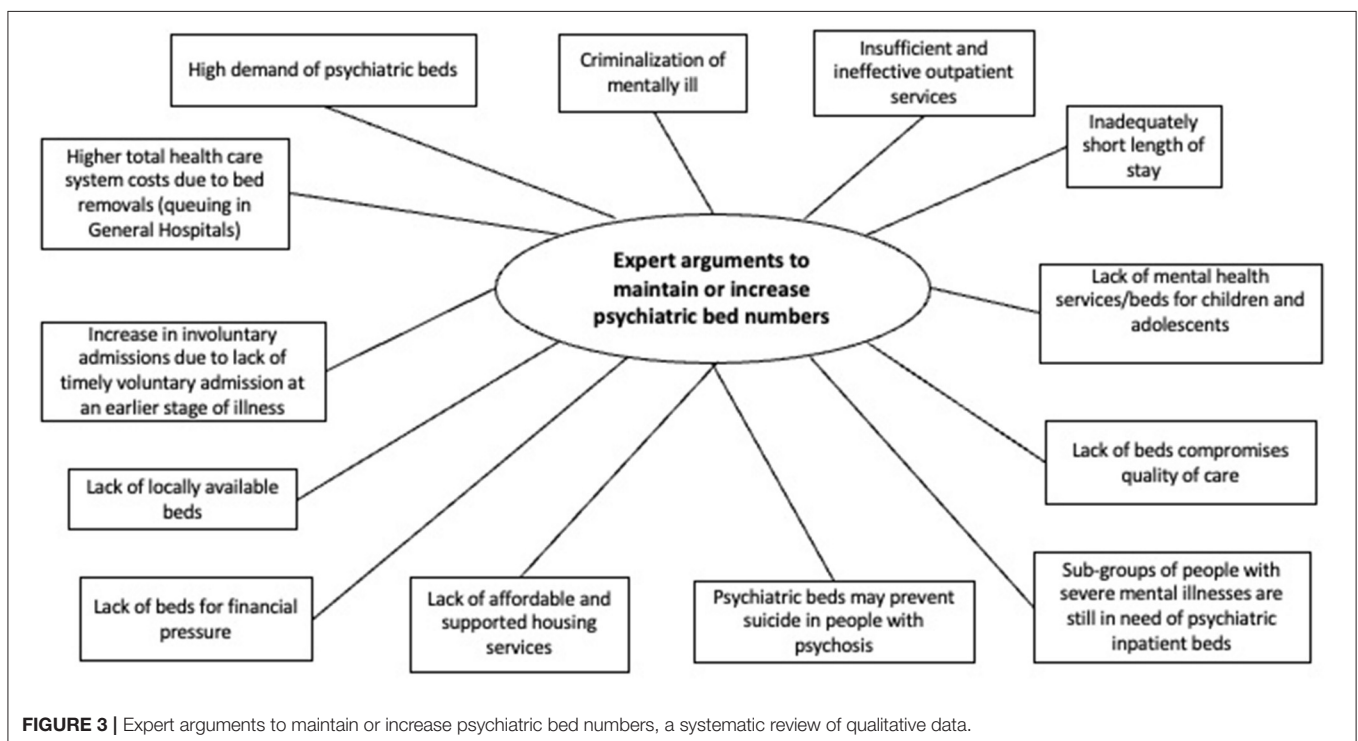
High demand of psychiatric beds

Criminalization of mentally ill

Insufficient and ineffective outpatient services

Inadequately short length of stay

Higher total health care system costs due to bed removals (queuing in General Hospitals)

Expert arguments to maintain or increase psychiatric bed numbers

Lack of mental health services/beds for children and adolescents

Increase in involuntary admissions due to lack of timely voluntary admission at an earlier stage of illness

Lack of beds compromises quality of care

Lack of locally available beds

Lack of beds for financial pressure

Lack of affordable and supported housing services

Psychiatric beds may prevent suicide in people with psychosis

Sub-groups of people with severe mental illnesses are still in need of psychiatric inpatient beds

**FIGURE 3 |** Expert arguments to maintain or increase psychiatric bed numbers, a systematic review of qualitative data.